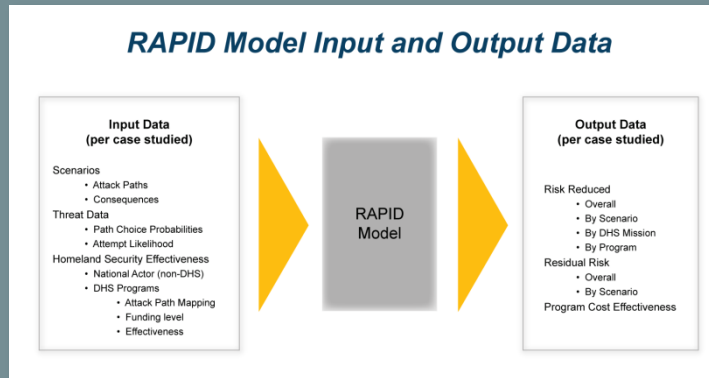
RAPID Model Input and Output Data

Input Data
(per case studied)

Scenarios
• Attack Paths
• Consequences
Threat Data
• Path Choice Probabilities
• Attempt Likelihood
Homeland Security Effectiveness
• National Actor (non-DHS)
• DHS Programs
• Attack Path Mapping
• Funding level
• Effectiveness

RAPID Model

Output Data
(per case studied)

Risk Reduced
• Overall
• By Scenario
• By DHS Mission
• By Program
Residual Risk
• Overall
• By Scenario
Program Cost Effectiveness